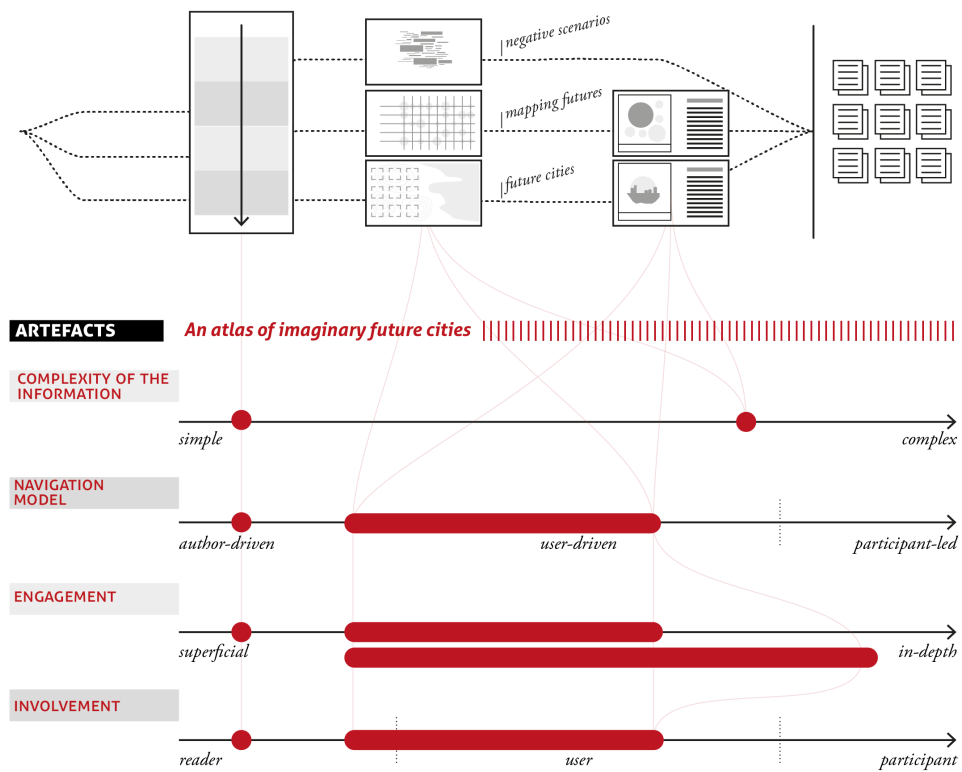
negative scenarios
mapping futures
future cities

ARTEFACTS
An atlas of imaginary future cities

COMPLEXITY OF THE INFORMATION
simple
complex

NAVIGATION MODEL
author-driven
user-driven
participant-led

ENGAGEMENT
superficial
in-depth

INVOLVEMENT
reader
user
participant